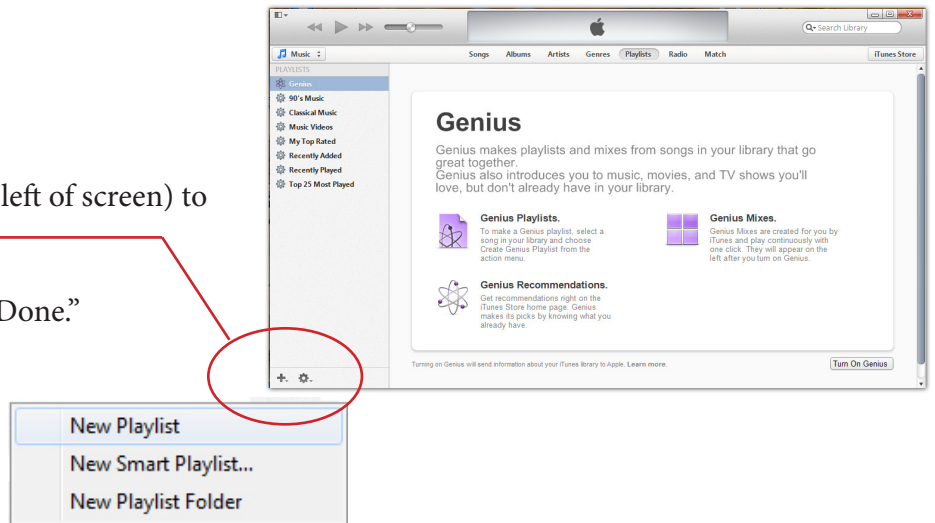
left of screen) to

Done."

Search Library

Music

Songs Albums Artists Genres Playlists Radio Match

iTunes Store

PLAYLISTS

Genius

90's Music

Classical Music

Music Videos

My Top Rated

Recently Added

Recently Played

Top 25 Most Played

Genius

Genius makes playlists and mixes from songs in your library that go great together.
Genius also introduces you to music, movies, and TV shows you'll love, but don't already have in your library.

Genius Playlists.
To make a Genius playlist, select a song in your library and choose Create Genius Playlist from the action menu.

Genius Mixes.
Genius Mixes are created for you by iTunes and play continuously with one click. They will appear on the left after you turn on Genius.

Genius Recommendations.
Get recommendations right on the iTunes Store home page. Genius makes its picks by knowing what you already have.

Turning on Genius will send information about your iTunes library to Apple. Learn more.

Turn On Genius

New Playlist

New Smart Playlist...

New Playlist Folder